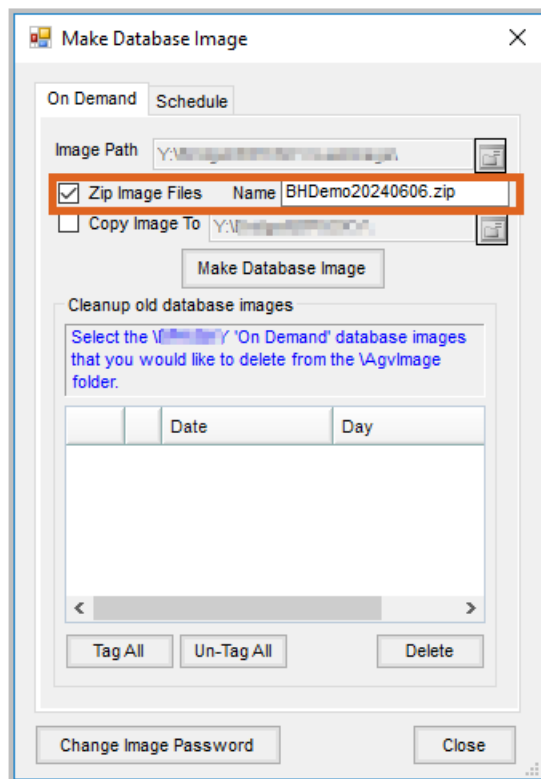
Make Database Image

On Demand Schedule

Image Path Y:\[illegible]

Zip Image Files Name BHDemo20240606.zip

Copy Image To Y:\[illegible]

Make Database Image

Cleanup old database images

Select the \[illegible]\ 'On Demand' database images that you would like to delete from the \AgvImage folder.

| | | Date | Day |
|---|---|---|---|

Tag All Un-Tag All Delete

Change Image Password Close